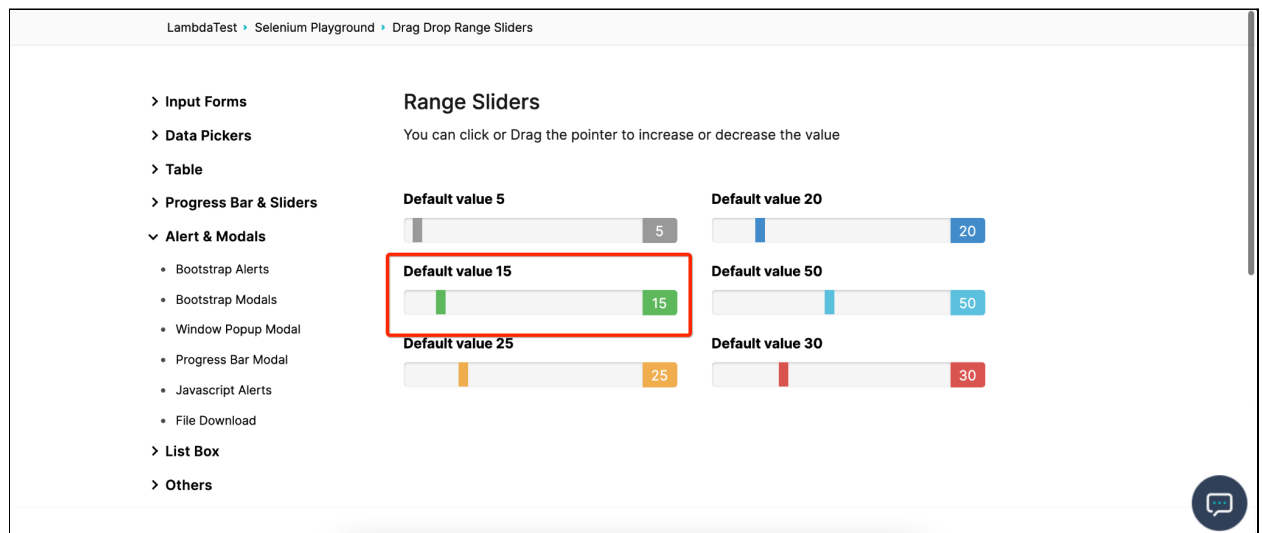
LambdaTest › Selenium Playground › Drag Drop Range Sliders

› Input Forms
› Data Pickers
› Table
› Progress Bar & Sliders
⌄ Alert & Modals
• Bootstrap Alerts
• Bootstrap Modals
• Window Popup Modal
• Progress Bar Modal
• Javascript Alerts
• File Download
› List Box
› Others

Range Sliders

You can click or Drag the pointer to increase or decrease the value

Default value 5

5

Default value 20

20

Default value 15

15

Default value 50

50

Default value 25

25

Default value 30

30